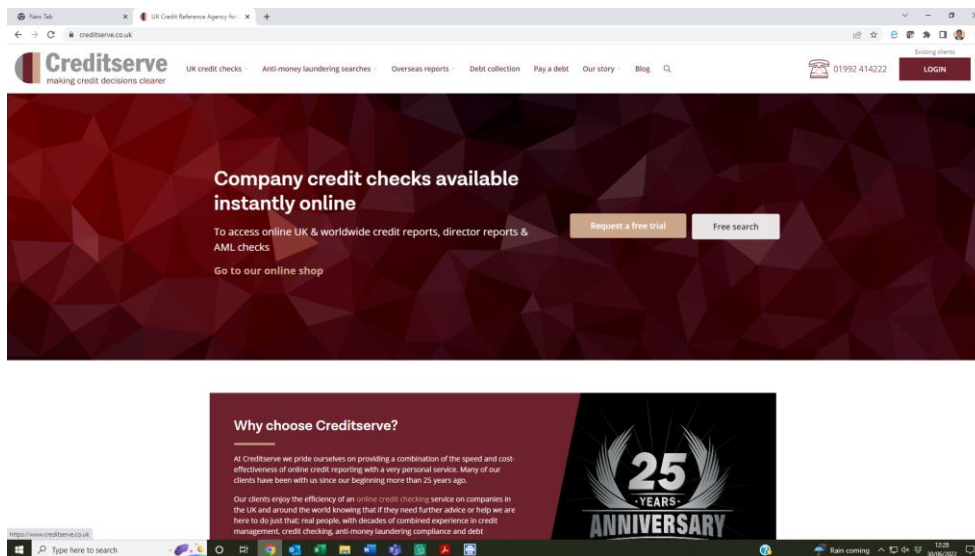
New Tab
UK Credit Reference Agency for
creditserve.co.uk

Creditserve
making credit decisions clearer

UK credit checks Anti-money laundering searches Overseas reports Debt collection Pay a debt Our story Blog

01992 414222
Existing clients
LOGIN

Company credit checks available instantly online

To access online UK & worldwide credit reports, director reports & AML checks

Go to our online shop

Request a free trial
Free search

Why choose Creditserve?

At Creditserve we pride ourselves on providing a combination of the speed and cost-effectiveness of online credit reporting with a very personal service. Many of our clients have been with us since our beginning more than 25 years ago.

Our clients enjoy the efficiency of an online credit checking service on companies in the UK and around the world knowing that if they need further advice or help we are here to do just that: real people, with decades of combined experience in credit management, credit checking, anti-money laundering compliance and debt

25
YEARS
ANNIVERSARY

https://www.creditserve.co.uk

Type here to search
Rain coming
12:28
30/06/2022